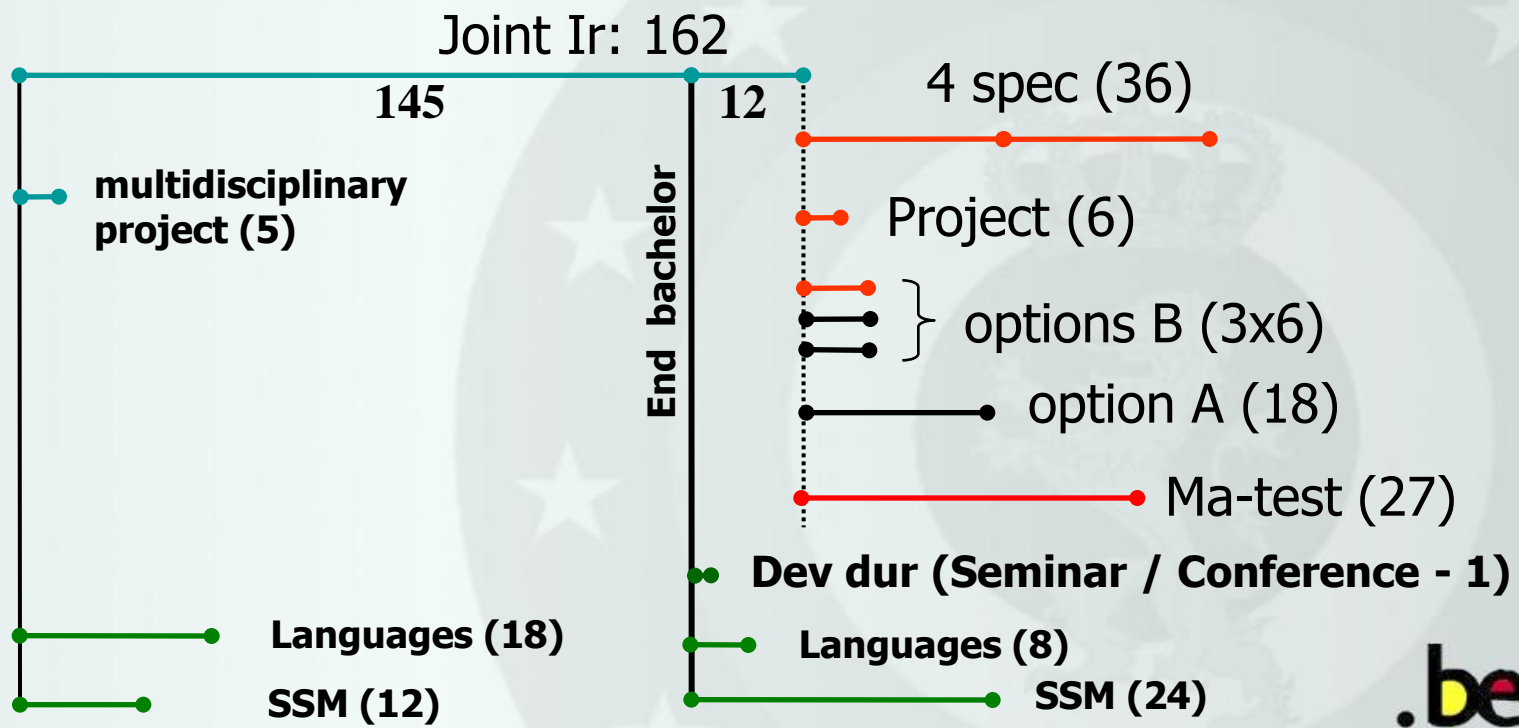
Joint Ir: 162

145

12

4 spec (36)

multidisciplinary project (5)

End bachelor

Project (6)

options B (3x6)

option A (18)

Ma-test (27)

Dev dur (Seminar / Conference - 1)

Languages (18)

Languages (8)

SSM (12)

SSM (24)

.be